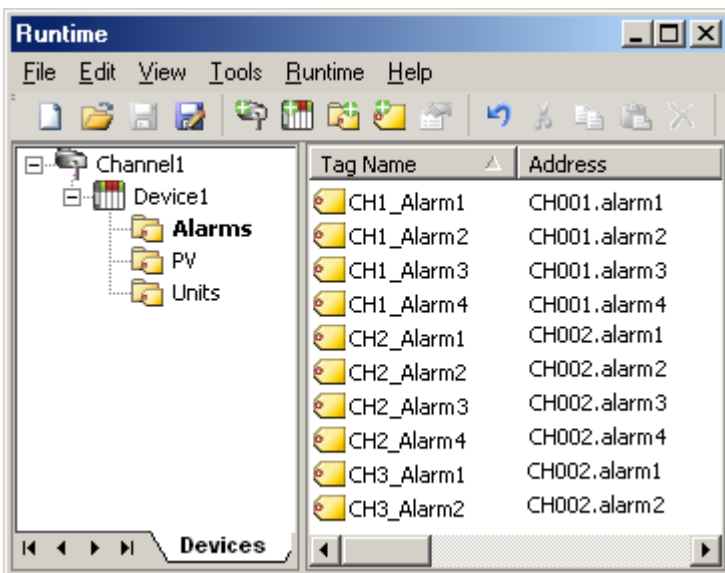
Runtime

File Edit View Tools Runtime Help

Channel1
Device1
Alarms
PV
Units

Devices

| Tag Name | Address |
|---|---|
| CH1_Alarm1 | CH001.alarm1 |
| CH1_Alarm2 | CH001.alarm2 |
| CH1_Alarm3 | CH001.alarm3 |
| CH1_Alarm4 | CH001.alarm4 |
| CH2_Alarm1 | CH002.alarm1 |
| CH2_Alarm2 | CH002.alarm2 |
| CH2_Alarm3 | CH002.alarm3 |
| CH2_Alarm4 | CH002.alarm4 |
| CH3_Alarm1 | CH002.alarm1 |
| CH3_Alarm2 | CH002.alarm2 |